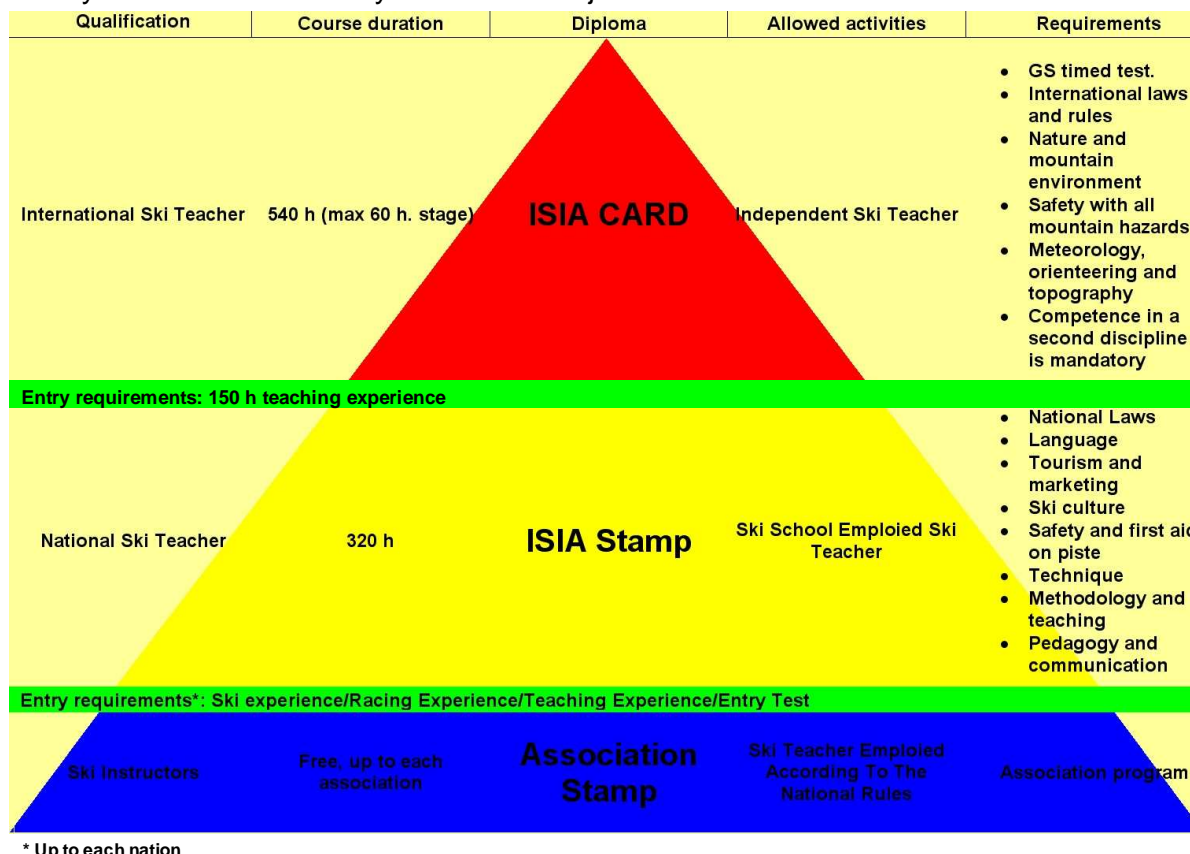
| Qualification | Course duration | Diploma | Allowed activities | Requirements |
|---|---|---|---|---|
| International Ski Teacher | 540 h (max 60 h. stage) | ISIA CARD | Independent Ski Teacher | • GS timed test. • International laws and rules • Nature and mountain environment • Safety with all mountain hazards • Meteorology, orienteering and topography • Competence in a second discipline is mandatory |

Entry requirements: 150 h teaching experience

| | | | | |
|---|---|---|---|---|
| National Ski Teacher | 320 h | ISIA Stamp | Ski School Emploied Ski Teacher | • National Laws • Language • Tourism and marketing • Ski culture • Safety and first aic on piste • Technique • Methodology and teaching • Pedagogy and communication |

Entry requirements*: Ski experience/Racing Experience/Teaching Experience/Entry Test

| | | | | |
|---|---|---|---|---|
| Ski Instructors | Free, up to each association | Association Stamp | Ski Teacher Emploied According To The National Rules | Association program |

* Up to each nation